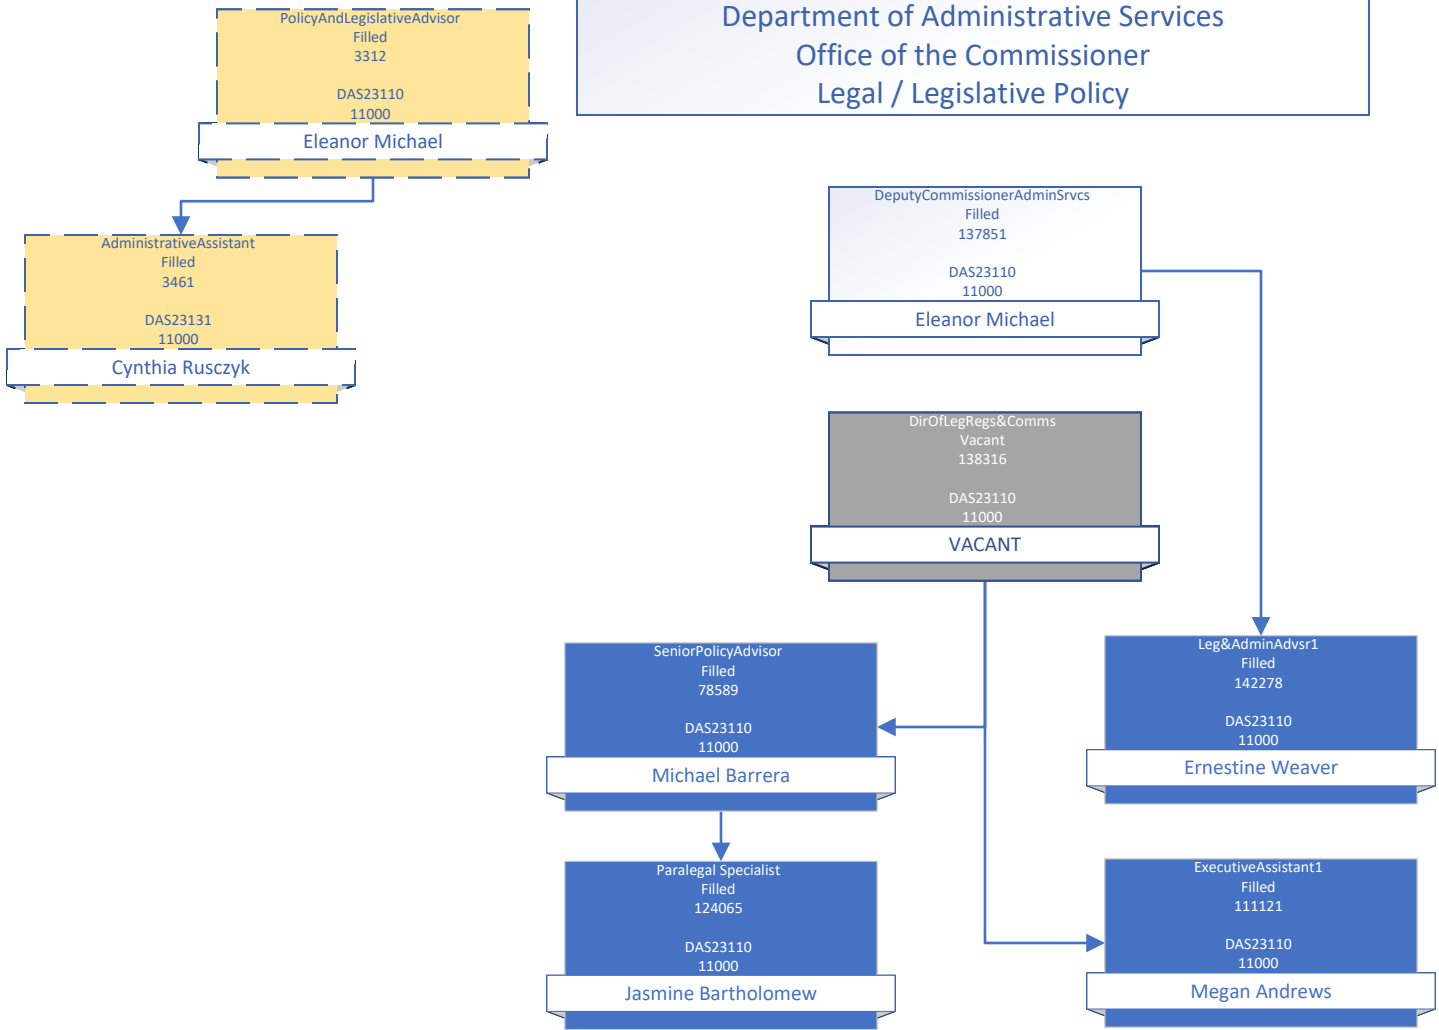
Department of Administrative Services
Office of the Commissioner
Legal / Legislative Policy

PolicyAndLegislativeAdvisor
Filled
3312

DAS23110
11000
Eleanor Michael

AdministrativeAssistant
Filled
3461

DAS23131
11000
Cynthia Rusczyk

DeputyCommissionerAdminSrvcs
Filled
137851

DAS23110
11000
Eleanor Michael

DirOfLegRegs&Comms
Vacant
138316

DAS23110
11000
VACANT

SeniorPolicyAdvisor
Filled
78589

DAS23110
11000
Michael Barrera

Leg&AdminAdvsr1
Filled
142278

DAS23110
11000
Ernestine Weaver

Paralegal Specialist
Filled
124065

DAS23110
11000
Jasmine Bartholomew

ExecutiveAssistant1
Filled
111121

DAS23110
11000
Megan Andrews